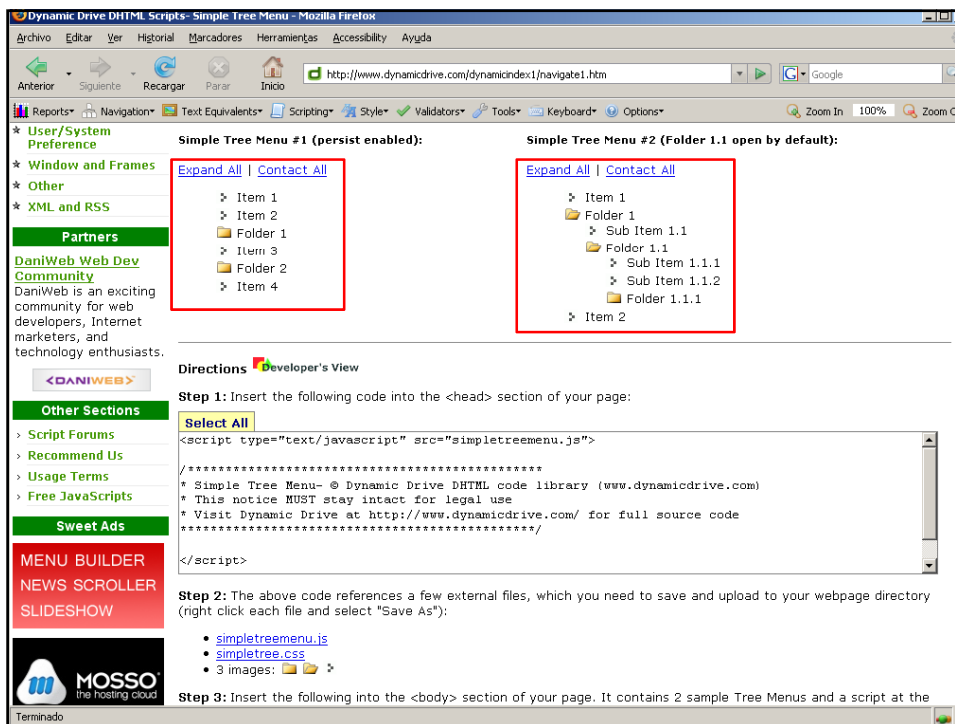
Dynamic Drive DHTML Scripts- Simple Tree Menu - Mozilla Firefox

Archivo Editar Ver Historial Marcadores Herramientas Accessibility Ayuda

Anterior Siguiente Recargar Parar Inicio http://www.dynamicdrive.com/dynamicindex1/navigate1.htm Google

Reports Navigation Text Equivalents Scripting Style Validators Tools Keyboard Options Zoom In 100% Zoom O

User/System Preference
Window and Frames
Other
XML and RSS

Partners

DaniWeb Web Dev Community
DaniWeb is an exciting community for web developers, Internet marketers, and technology enthusiasts.

DANIWEB

Other Sections

Script Forums
Recommend Us
Usage Terms
Free JavaScripts

Sweet Ads

MENU BUILDER
NEWS SCROLLER
SLIDESHOW

MOSSO
the hosting cloud

Simple Tree Menu #1 (persist enabled):

Expand All | Contact All

Item 1
Item 2
Folder 1
Item 3
Folder 2
Item 4

Simple Tree Menu #2 (Folder 1.1 open by default):

Expand All | Contact All

Item 1
Folder 1
Sub Item 1.1
Folder 1.1
Sub Item 1.1.1
Sub Item 1.1.2
Folder 1.1.1
Item 2

Directions Developer's View

Step 1: Insert the following code into the <head> section of your page:

Select All

<script type="text/javascript" src="simpletreemenu.js">

/***********************************************
* Simple Tree Menu- © Dynamic Drive DHTML code library (www.dynamicdrive.com)
* This notice MUST stay intact for legal use
* Visit Dynamic Drive at http://www.dynamicdrive.com/ for full source code
***********************************************/

</script>

Step 2: The above code references a few external files, which you need to save and upload to your webpage directory (right click each file and select "Save As"):

simpletreemenu.js
simpletree.css
3 images:

Step 3: Insert the following into the <body> section of your page. It contains 2 sample Tree Menus and a script at the

Terminado